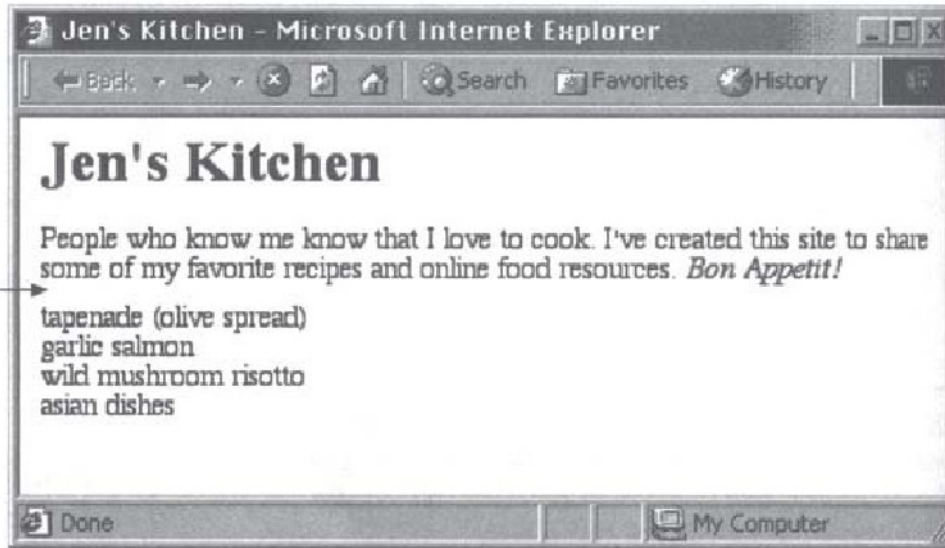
Jen's Kitchen - Microsoft Internet Explorer

Back Search Favorites History

Jen's Kitchen

People who know me know that I love to cook. I've created this site to share some of my favorite recipes and online food resources. *Bon Appetit!*

tapenade (olive spread)
garlic salmon
wild mushroom risotto
asian dishes

Done

My Computer